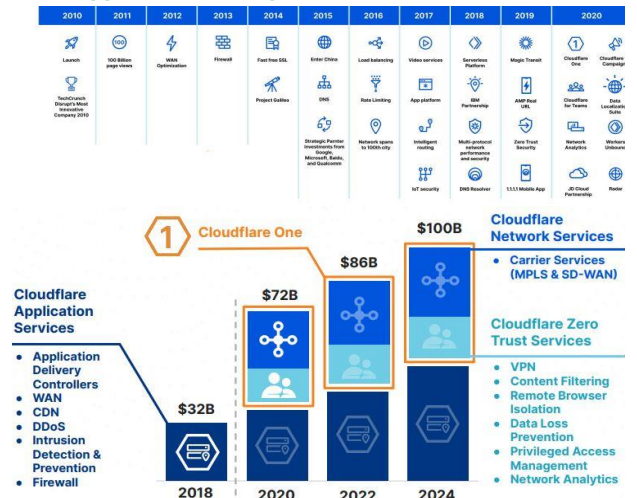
| 2010 | 2011 | 2012 | 2013 | 2014 | 2015 | 2016 | 2017 | 2018 | 2019 | 2020 |
|---|---|---|---|---|---|---|---|---|---|---|
| Launch | 100 Billion page views | WAN Optimization | Firewall | Fast free SSL | Enter China | Load balancing | Video services | Serverless Platform | Magic Transit | Cloudflare One; Cloudflare Campaign |
| TechCrunch Disrupt's Most Innovative Company 2010 | | | | Project Galileo | DNS | Rate Limiting | App platform | IBM Partnership | AMP Real URL | Cloudflare for Teams; Data Localization Suite |
| | | | | | Strategic Partner investments from Google, Microsoft, Baidu, and Qualcomm | Network spans to 100th city | Intelligent routing | Multi-protocol network performance and security | Zero Trust Security | Network Analytics; Workers Unbound |
| | | | | | | | IoT security | DNS Resolver | 1.1.1.1 Mobile App | JD Cloud Partnership; Radar |

1 Cloudflare One

Cloudflare Application Services
• Application Delivery Controllers
• WAN
• CDN
• DDoS
• Intrusion Detection & Prevention
• Firewall

$32B
$72B
$86B
$100B

2018
2020
2022
2024

Cloudflare Network Services
• Carrier Services (MPLS & SD-WAN)

Cloudflare Zero Trust Services
• VPN
• Content Filtering
• Remote Browser Isolation
• Data Loss Prevention
• Privileged Access Management
• Network Analytics